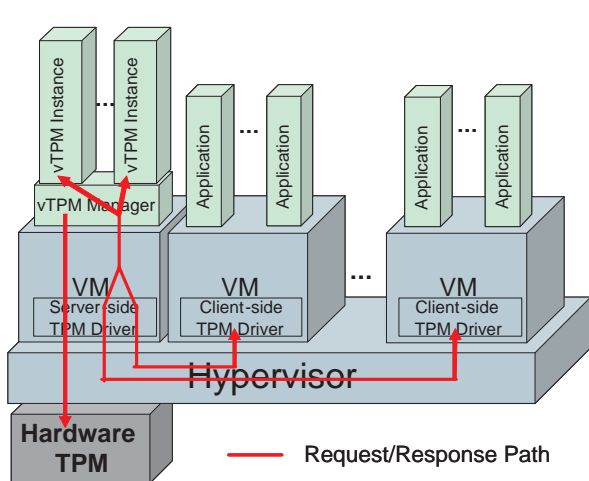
vTPM Instance
...
vTPM Instance
Application
...
Application
Application
...
Application
vTPM Manager
VM
Server-side TPM Driver
VM
Client-side TPM Driver
...
VM
Client-side TPM Driver
Hypervisor
Hardware TPM
Request/Response Path